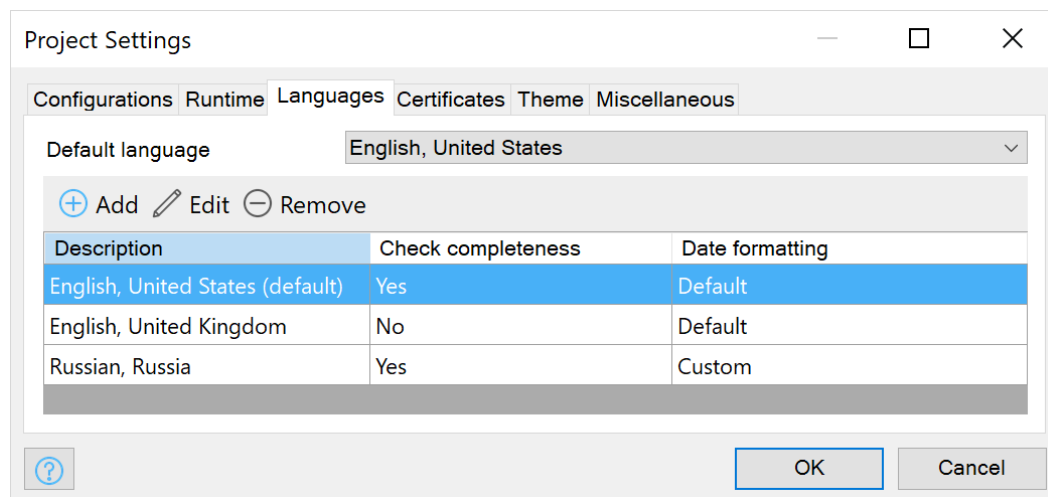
Project Settings

Configurations Runtime Languages Certificates Theme Miscellaneous

Default language English, United States

Add Edit Remove

| Description | Check completeness | Date formatting |
|---|---|---|
| English, United States (default) | Yes | Default |
| English, United Kingdom | No | Default |
| Russian, Russia | Yes | Custom |

OK Cancel